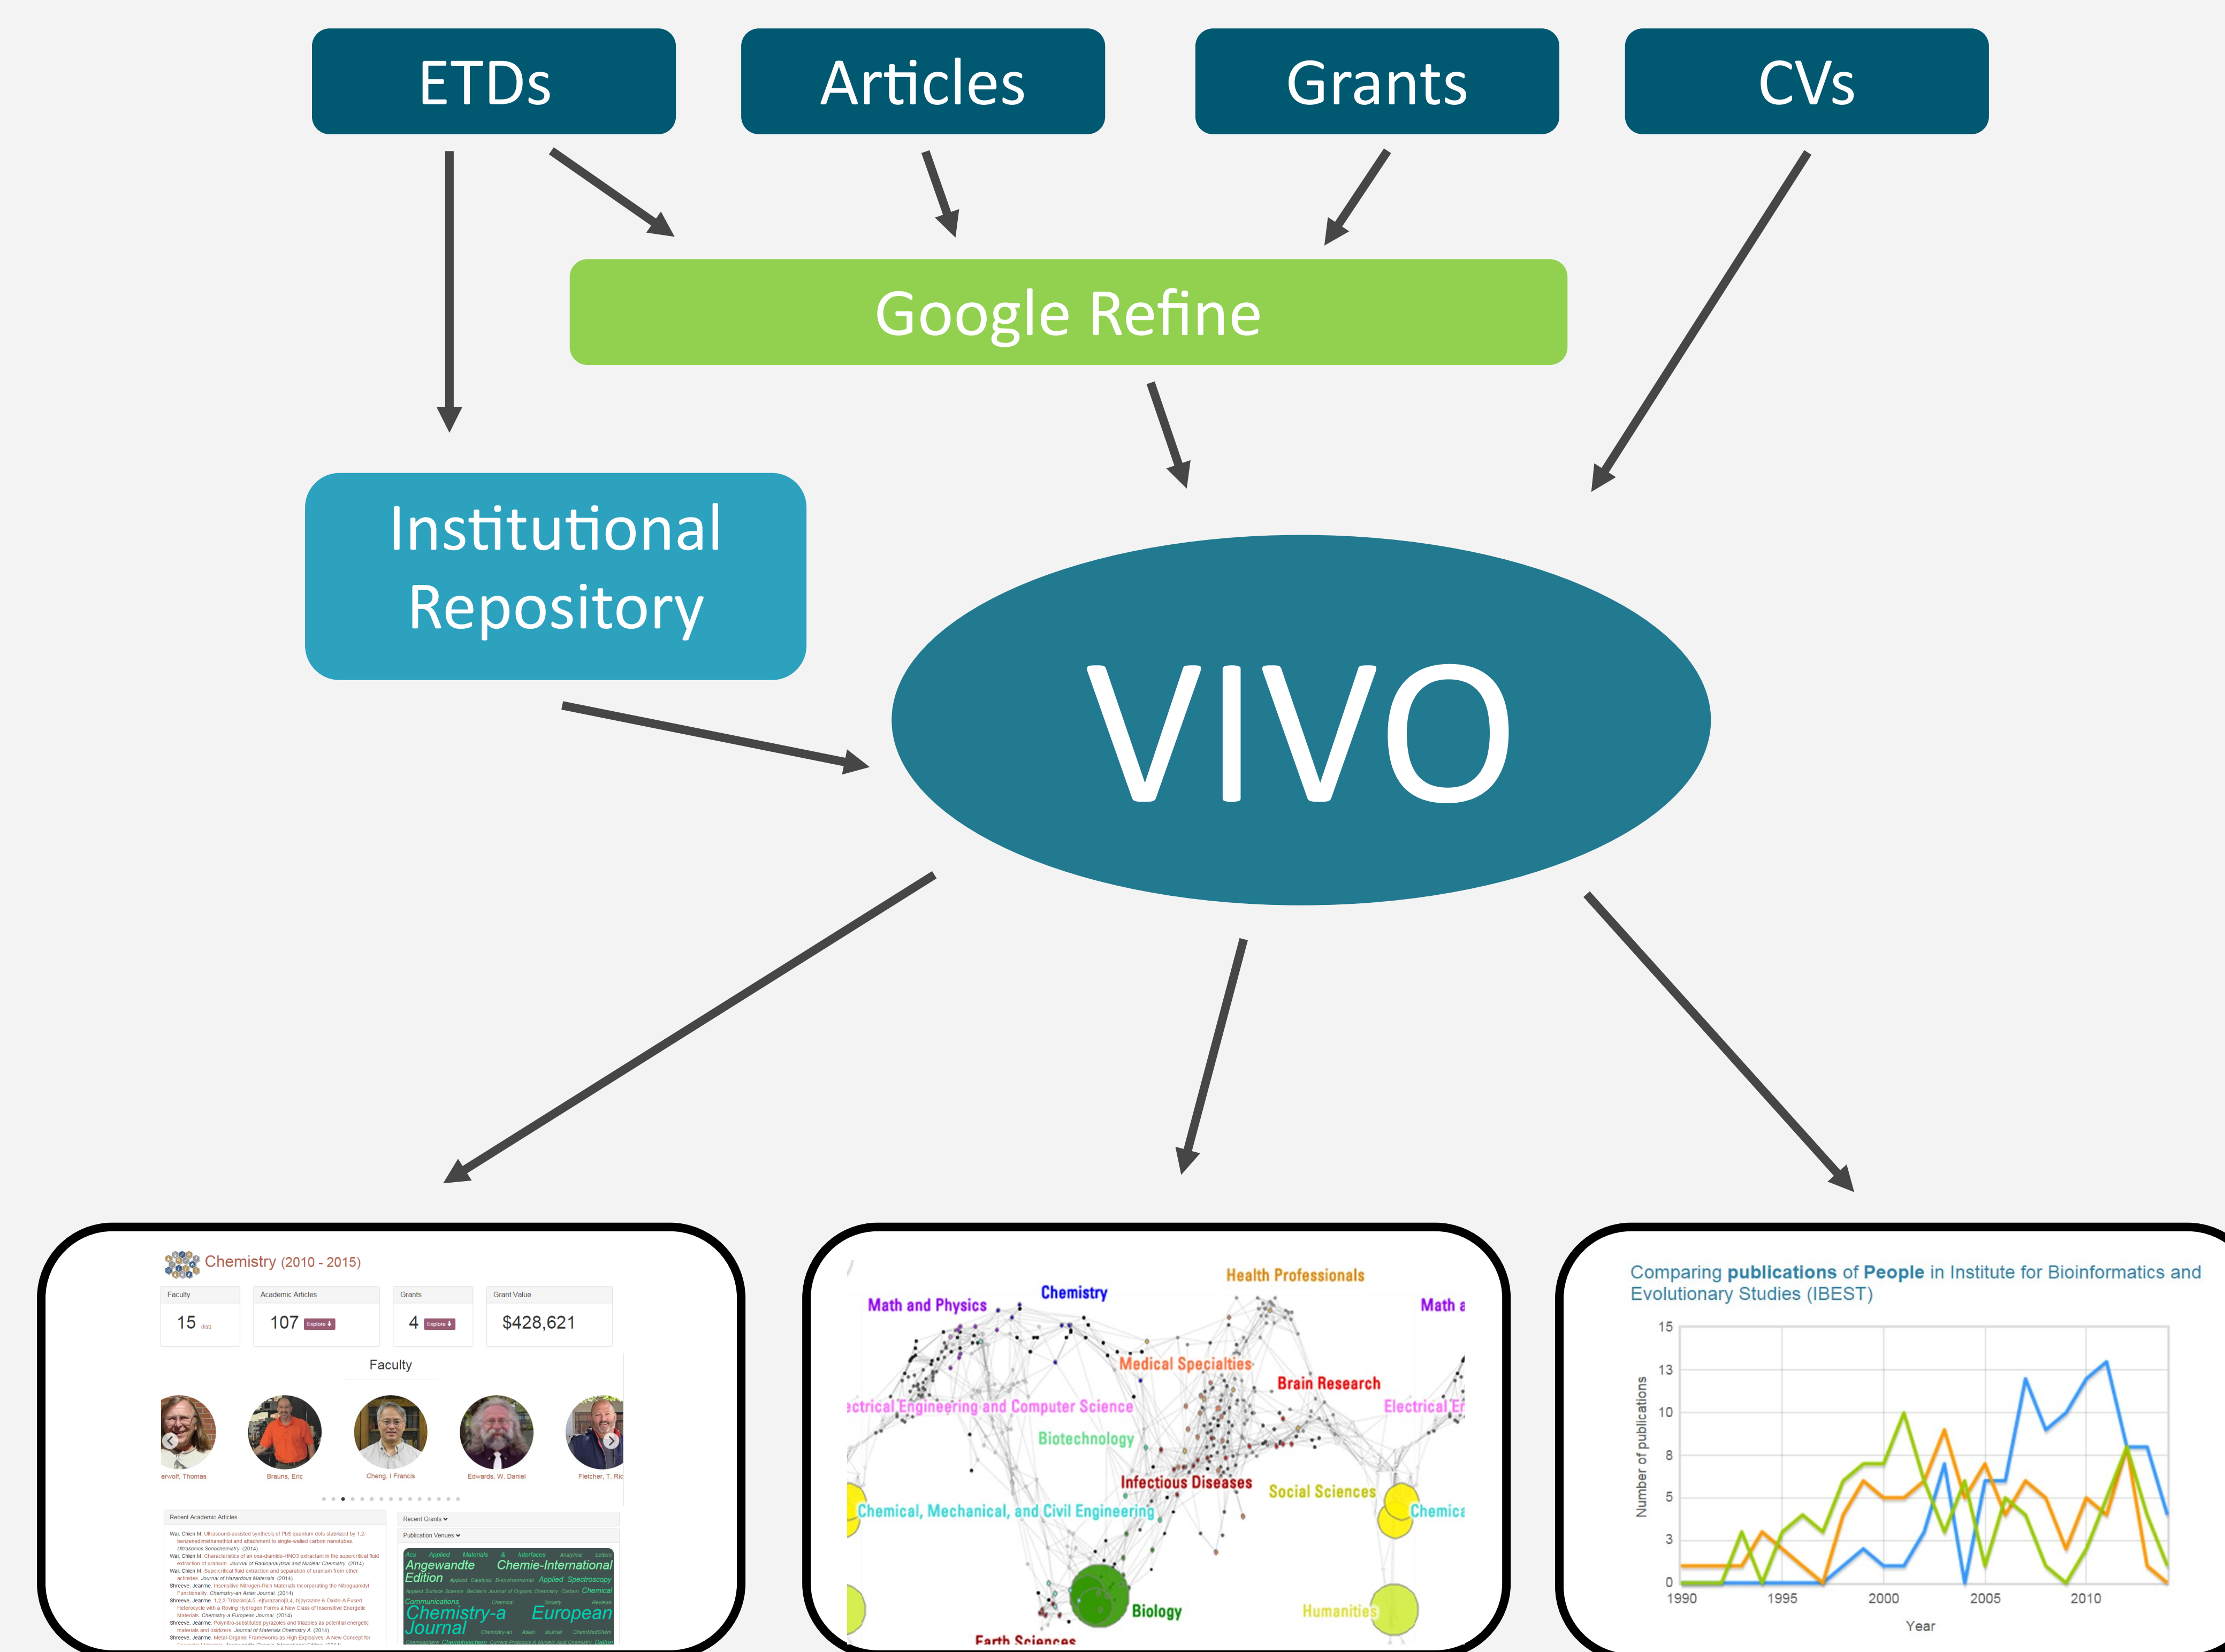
ETDs

Articles

Grants

CVs

Google Refine

Institutional Repository

VIVO

Chemistry (2010 - 2015)

| Faculty | Academic Articles | Grants | Grant Value |
|---|---|---|---|
| 15 | 107 Explore | 4 Explore | $428,621 |

Faculty

ervolf, Thomas Brauns, Eric Cheng, I Francis Edwards, W. Daniel Fletcher, T. Ric

Recent Academic Articles

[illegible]

Recent Grants

Publication Venues

Angewandte Edition Chemie-International Chemistry-a European Journal

Health Professionals

Math and Physics

Chemistry

Math a

Medical Specialties

Brain Research

ectrical Engineering and Computer Science

Electrical E

Biotechnology

Infectious Diseases

Social Sciences

Chemical, Mechanical, and Civil Engineering

Chemica

Biology

Humanities

Earth Sciences

Comparing publications of People in Institute for Bioinformatics and Evolutionary Studies (IBEST)

Number of publications

15
13
10
8
5
3
0

1990 1995 2000 2005 2010

Year